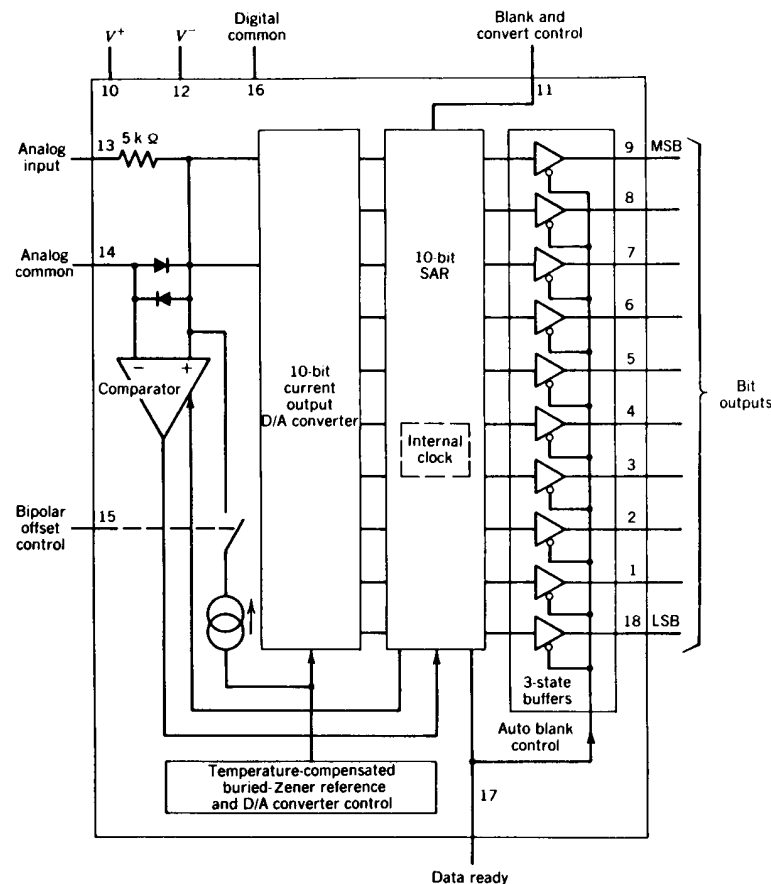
$V^+$
10
$V^-$
12
Digital common
16
Blank and convert control
11
Analog input
13
5 k Ω
Analog common
14
Comparator
$-$
$+$
Bipolar offset control
15
10-bit current output D/A converter
10-bit SAR
Internal clock
9 MSB
8
7
6
5
4
3
2
1
18 LSB
Bit outputs
3-state buffers
Auto blank control
Temperature-compensated buried-Zener reference and D/A converter control
17
Data ready